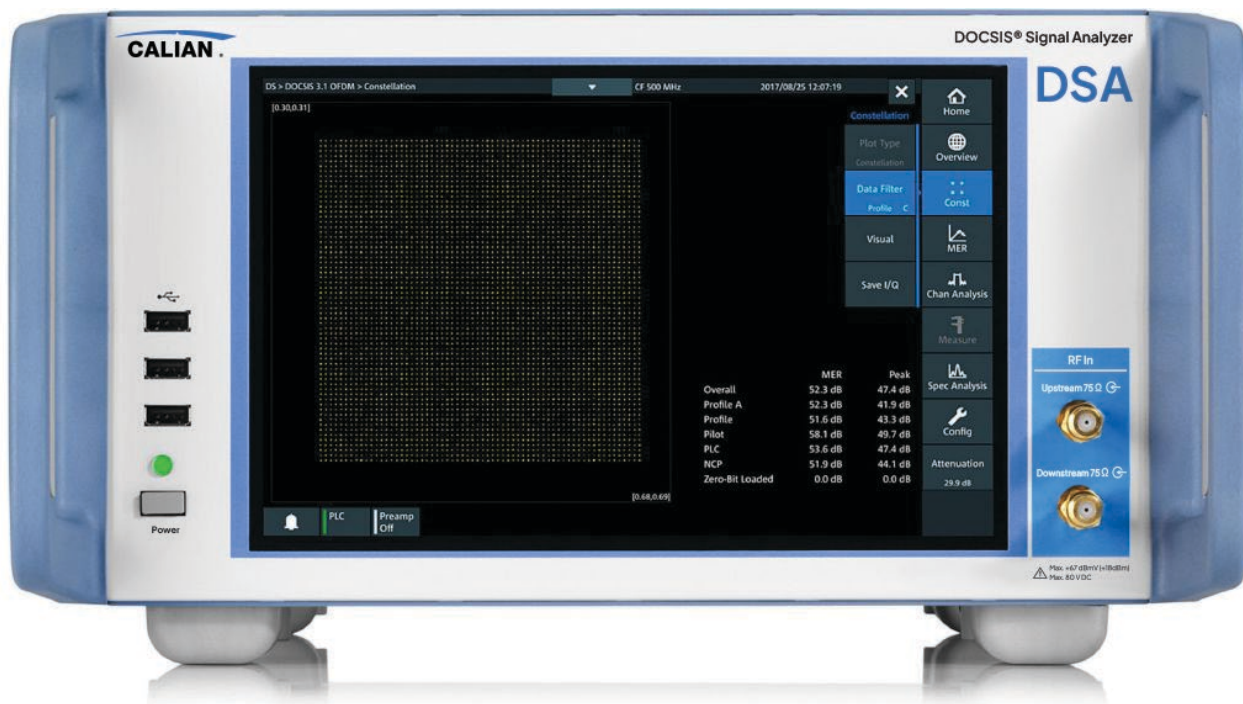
CALIAN.

DOCSIS® Signal Analyzer

DSA

DS > DOCSIS 3.1 OFDM > Constellation

CF 500 MHz

2017/08/25 12:07:19

[0.30,0.31]

[0.68,0.69]

Constellation

Plot Type
Constellation

Data Filter
Profile C

Visual

Save I/Q

Home

Overview

Const

MER

Chan Analysis

Measure

Spec Analysis

Config

Attenuation
29.9 dB

| | MER | Peak |
|---|---|---|
| Overall | 52.3 dB | 47.4 dB |
| Profile A | 52.3 dB | 41.9 dB |
| Profile | 51.6 dB | 43.3 dB |
| Pilot | 58.1 dB | 49.7 dB |
| PLC | 53.6 dB | 47.4 dB |
| NCP | 51.9 dB | 44.1 dB |
| Zero-Bit Loaded | 0.0 dB | 0.0 dB |

PLC

Preamp
Off

Power

RF In

Upstream 75 Ω

Downstream 75 Ω

Max. +67 dBmV (+18 dBm)
Max. 80 V DC